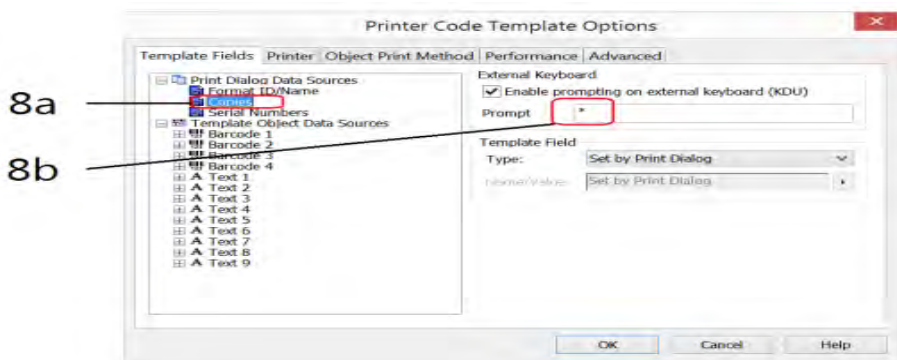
Printer Code Template Options

Template Fields | Printer | Object Print Method | Performance | Advanced

8a

8b

Print Dialog Data Sources
Format ID/Name
Copies
Serial Numbers
Template Object Data Sources
Barcode 1
Barcode 2
Barcode 3
Barcode 4
Text 1
Text 2
Text 3
Text 4
Text 5
Text 6
Text 7
Text 8
Text 9

External Keyboard
Enable prompting on external keyboard (KDU)
Prompt *

Template Field
Type: Set by Print Dialog
Name/Value: Set by Print Dialog

OK
Cancel
Help